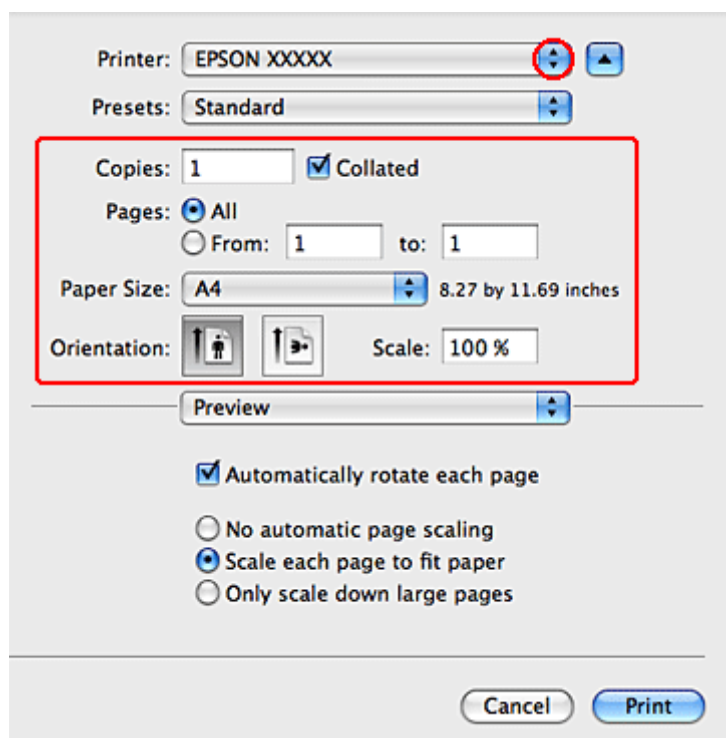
Printer: EPSON XXXXX

Presets: Standard

Copies: 1 Collated

Pages: All

From: 1 to: 1

Paper Size: A4 8.27 by 11.69 inches

Orientation: Scale: 100 %

Preview

Automatically rotate each page

No automatic page scaling

Scale each page to fit paper

Only scale down large pages

Cancel Print